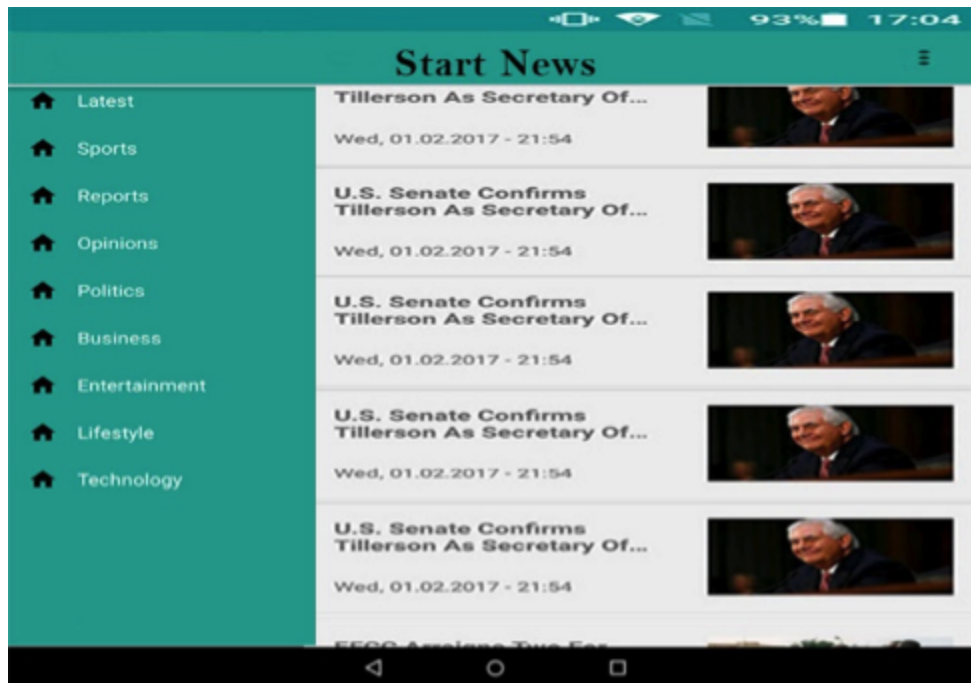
93% 17:04

Start News

Latest
Sports
Reports
Opinions
Politics
Business
Entertainment
Lifestyle
Technology

Tillerson As Secretary Of...
Wed, 01.02.2017 - 21:54

U.S. Senate Confirms Tillerson As Secretary Of...
Wed, 01.02.2017 - 21:54

U.S. Senate Confirms Tillerson As Secretary Of...
Wed, 01.02.2017 - 21:54

U.S. Senate Confirms Tillerson As Secretary Of...
Wed, 01.02.2017 - 21:54

U.S. Senate Confirms Tillerson As Secretary Of...
Wed, 01.02.2017 - 21:54

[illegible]